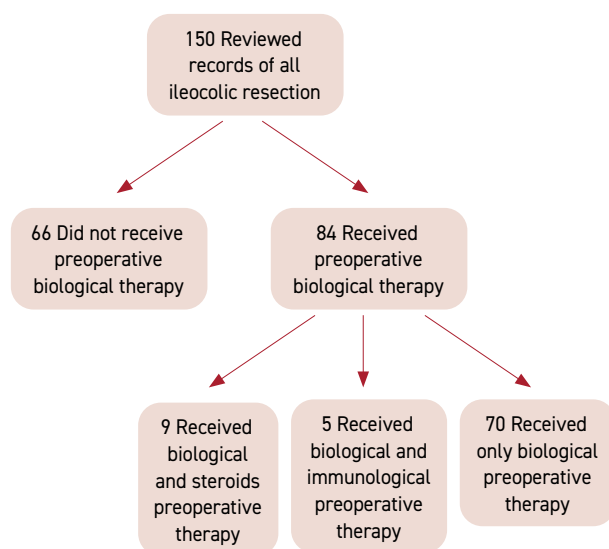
150 Reviewed records of all ileocolic resection

66 Did not receive preoperative biological therapy

84 Received preoperative biological therapy

9 Received biological and steroids preoperative therapy

5 Received biological and immunological preoperative therapy

70 Received only biological preoperative therapy